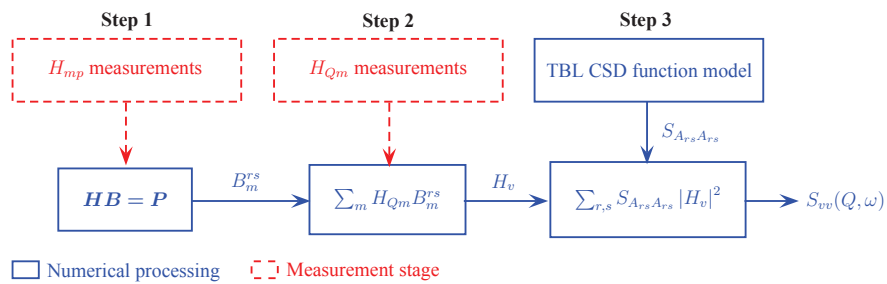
Step 1

Step 2

Step 3

$H_{mp}$ measurements

$H_{Qm}$ measurements

TBL CSD function model

$S_{A_{rs}A_{rs}}$

$\boldsymbol{HB} = \boldsymbol{P}$

$B_m^{rs}$

$\sum_m H_{Qm} B_m^{rs}$

$H_v$

$\sum_{r,s} S_{A_{rs}A_{rs}} |H_v|^2$

$S_{vv}(Q, \omega)$

Numerical processing

Measurement stage